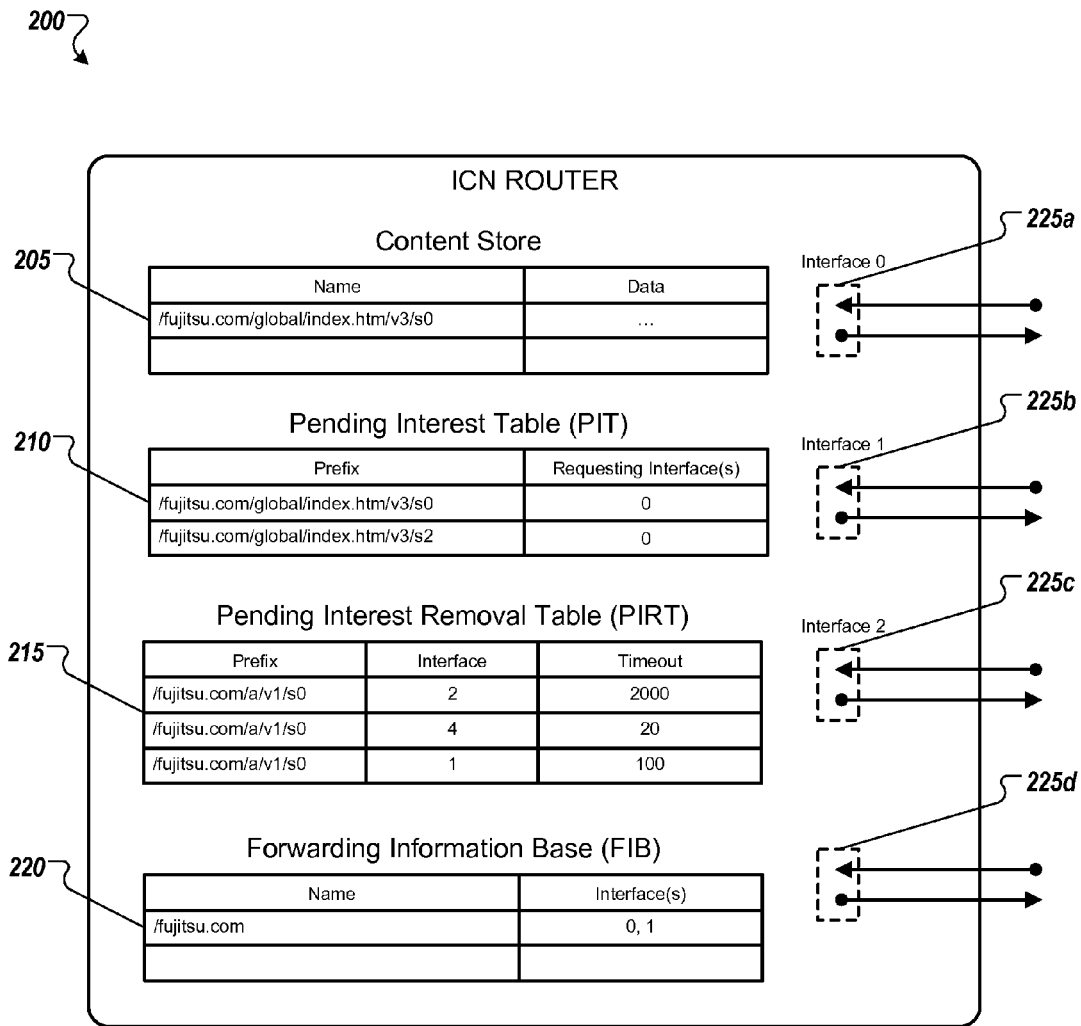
200

ICN ROUTER

Content Store

205

| Name | Data |
|---|---|
| /fujitsu.com/global/index.htm/v3/s0 | ... |
| | |

225a

Interface 0

Pending Interest Table (PIT)

210

| Prefix | Requesting Interface(s) |
|---|---|
| /fujitsu.com/global/index.htm/v3/s0 | 0 |
| /fujitsu.com/global/index.htm/v3/s2 | 0 |

225b

Interface 1

Pending Interest Removal Table (PIRT)

215

| Prefix | Interface | Timeout |
|---|---|---|
| /fujitsu.com/a/v1/s0 | 2 | 2000 |
| /fujitsu.com/a/v1/s0 | 4 | 20 |
| /fujitsu.com/a/v1/s0 | 1 | 100 |

225c

Interface 2

Forwarding Information Base (FIB)

220

| Name | Interface(s) |
|---|---|
| /fujitsu.com | 0, 1 |
| | |

225d